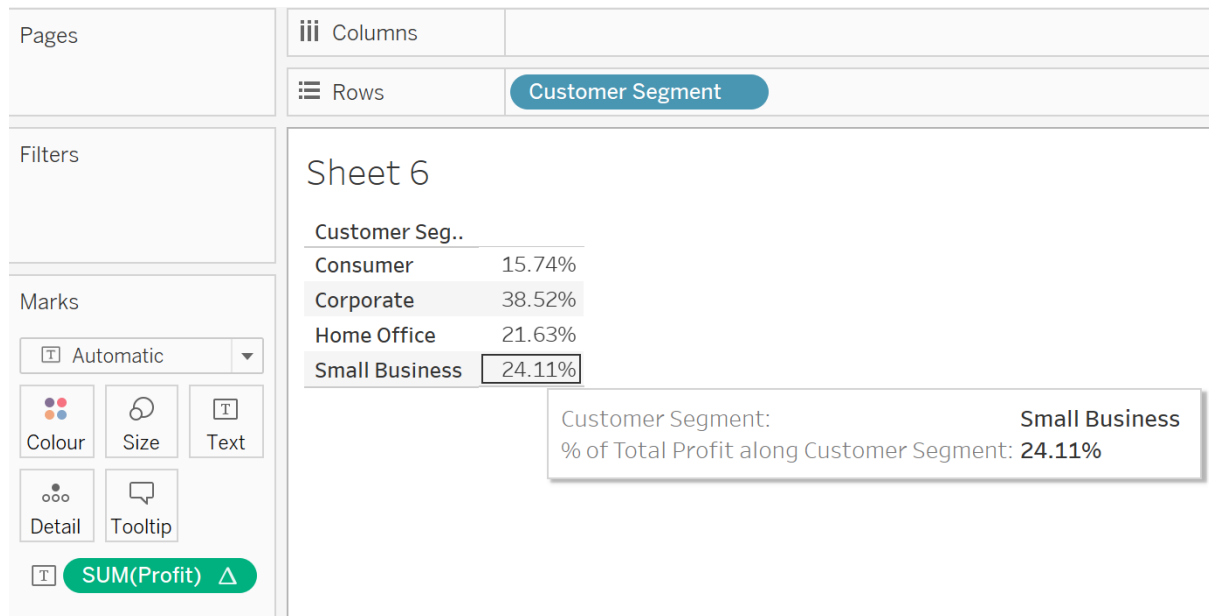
Pages

Columns

Rows

Customer Segment

Filters

Sheet 6

| Customer Seg.. | |
|---|---|
| Consumer | 15.74% |
| Corporate | 38.52% |
| Home Office | 21.63% |
| Small Business | 24.11% |

Customer Segment: Small Business
% of Total Profit along Customer Segment: 24.11%

Marks

Automatic

Colour

Size

Text

Detail

Tooltip

SUM(Profit) $\Delta$